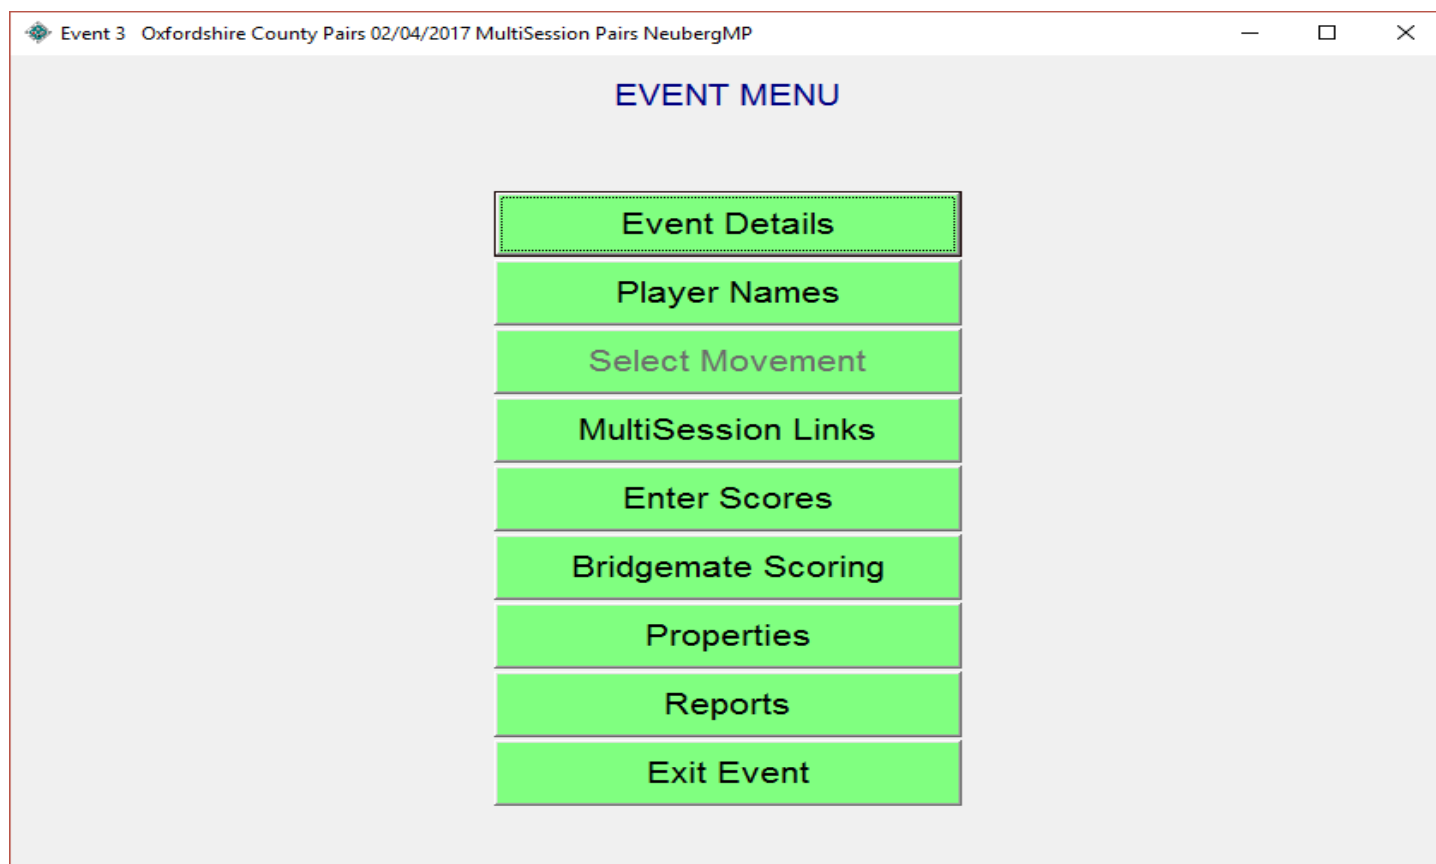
Event 3 Oxfordshire County Pairs 02/04/2017 MultiSession Pairs NeubergMP

EVENT MENU

Event Details

Player Names

Select Movement

MultiSession Links

Enter Scores

Bridgemate Scoring

Properties

Reports

Exit Event